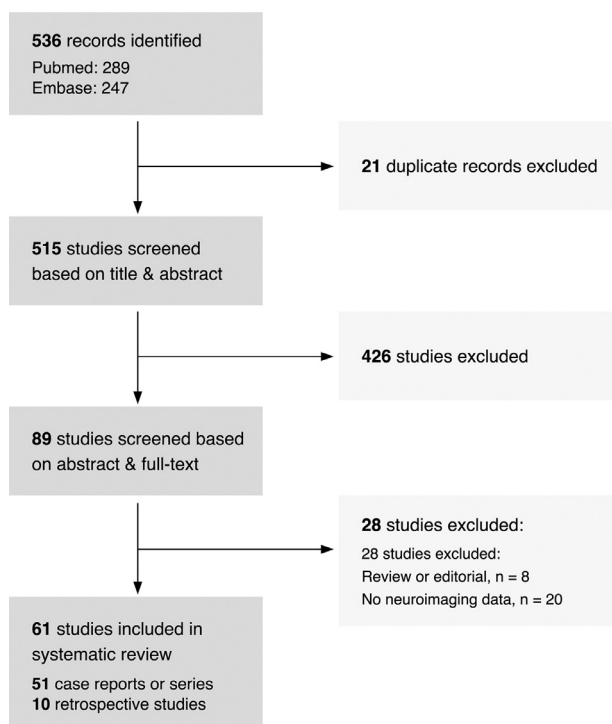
**536** records identified
Pubmed: 289
Embase: 247

**21** duplicate records excluded

**515** studies screened based on title & abstract

**426** studies excluded

**89** studies screened based on abstract & full-text

**28** studies excluded:
28 studies excluded:
Review or editorial, n = 8
No neuroimaging data, n = 20

**61** studies included in systematic review
**51** case reports or series
**10** retrospective studies